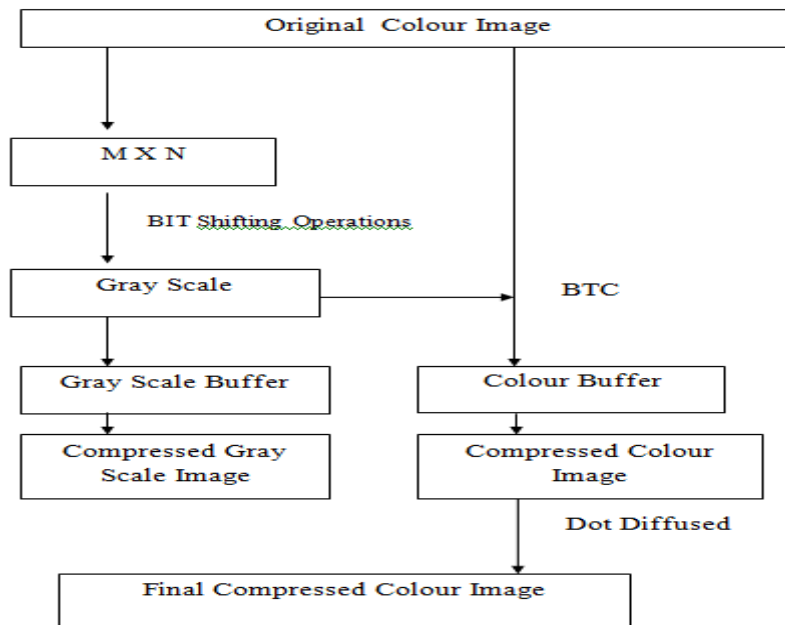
Original Colour Image

M X N

BIT Shifting Operations

Gray Scale

BTC

Gray Scale Buffer

Colour Buffer

Compressed Gray Scale Image

Compressed Colour Image

Dot Diffused

Final Compressed Colour Image